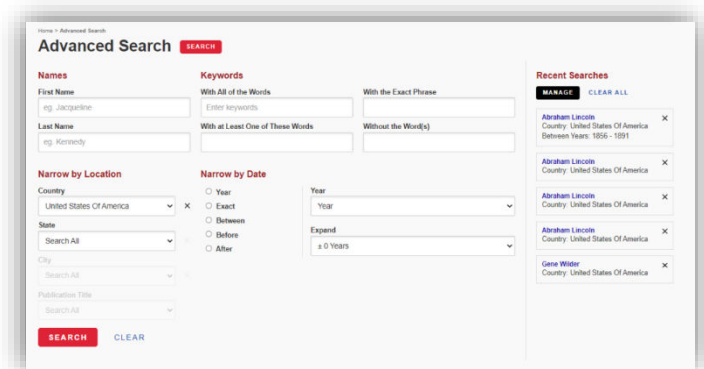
Home > Advanced Search

Advanced Search SEARCH

Names

First Name

eg. Jacqueline

Last Name

eg. Kennedy

Keywords

With All of the Words

Enter keywords

With the Exact Phrase

With at Least One of These Words

Without the Word(s)

Narrow by Location

Country

United States Of America ×

State

Search All

City

Search All

Publication Title

Search All

Narrow by Date

Year

Exact

Between

Before

After

Year

Year

Expand

± 0 Years

SEARCH CLEAR

Recent Searches

MANAGE CLEAR ALL

Abraham Lincoln ×
Country: United States Of America
Between Years: 1856 - 1891

Abraham Lincoln ×
Country: United States Of America

Abraham Lincoln ×
Country: United States Of America

Abraham Lincoln ×
Country: United States Of America

Gene Wilder ×
Country: United States Of America